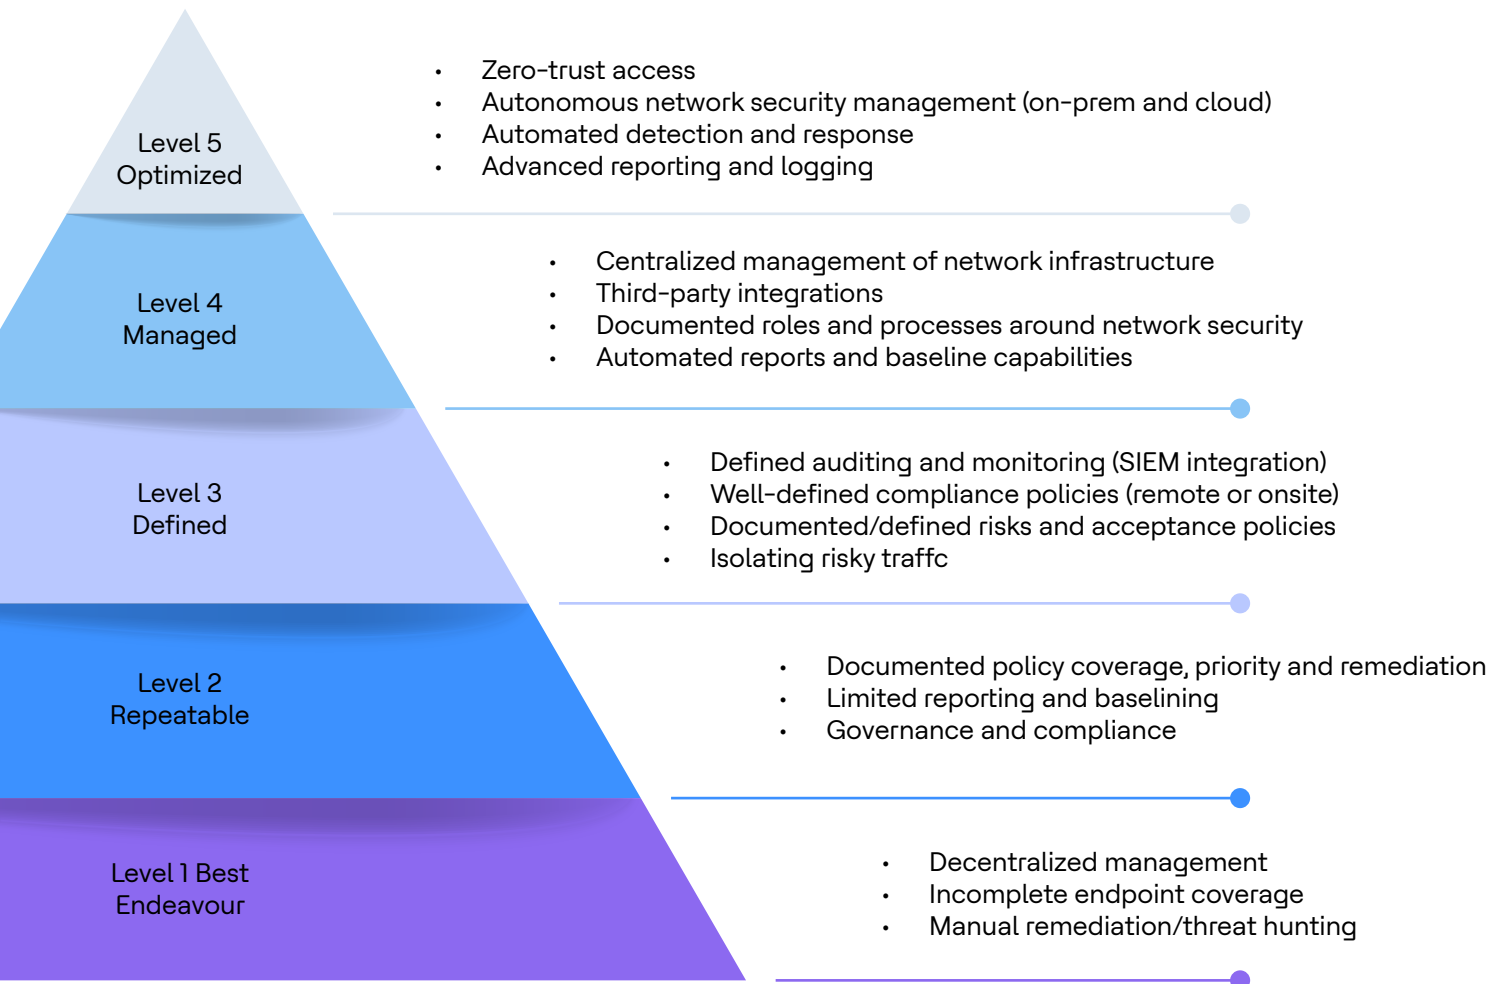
Level 5
Optimized

- Zero-trust access
- Autonomous network security management (on-prem and cloud)
- Automated detection and response
- Advanced reporting and logging

Level 4
Managed

- Centralized management of network infrastructure
- Third-party integrations
- Documented roles and processes around network security
- Automated reports and baseline capabilities

Level 3
Defined

- Defined auditing and monitoring (SIEM integration)
- Well-defined compliance policies (remote or onsite)
- Documented/defined risks and acceptance policies
- Isolating risky traffc

Level 2
Repeatable

- Documented policy coverage, priority and remediation
- Limited reporting and baselining
- Governance and compliance

Level 1 Best
Endeavour

- Decentralized management
- Incomplete endpoint coverage
- Manual remediation/threat hunting